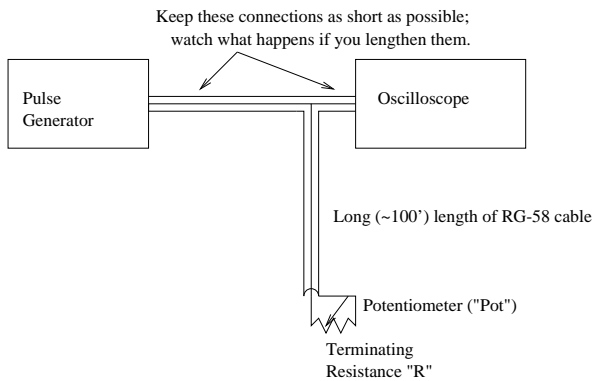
Keep these connections as short as possible; watch what happens if you lengthen them.

Pulse Generator

Oscilloscope

Long (~100') length of RG-58 cable

Potentiometer ("Pot")

Terminating Resistance "R"